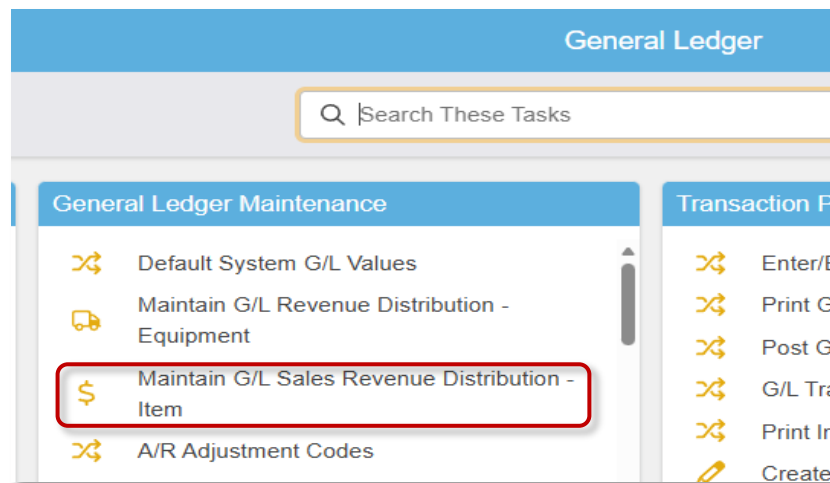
General Ledger

Search These Tasks

General Ledger Maintenance

Default System G/L Values

Maintain G/L Revenue Distribution - Equipment

Maintain G/L Sales Revenue Distribution - Item

A/R Adjustment Codes

Transaction P

Enter/E

Print G

Post G

G/L Tra

Print In

Create